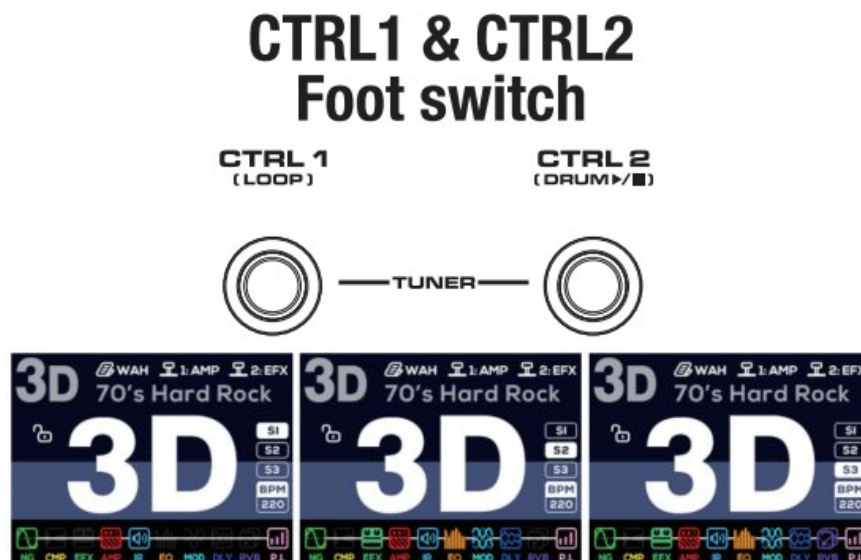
CTRL1 & CTRL2
Foot switch

CTRL 1
(LOOP)

CTRL 2
(DRUM▶/■)

TUNER

3D WAH 1:AMP 2:EFX
70's Hard Rock
3D
S1
S2
S3
BPM
220
NG CMP EFX AMP IR EQ MOD DLY RVB P.L

3D WAH 1:AMP 2:EFX
70's Hard Rock
3D
S1
S2
S3
BPM
220
NG CMP EFX AMP IR EQ MOD DLY RVB P.L

3D WAH 1:AMP 2:EF
70's Hard Rock
3D
S1
S2
S3
BPM
220
NG CMP EFX AMP IR EQ MOD DLY RVB P